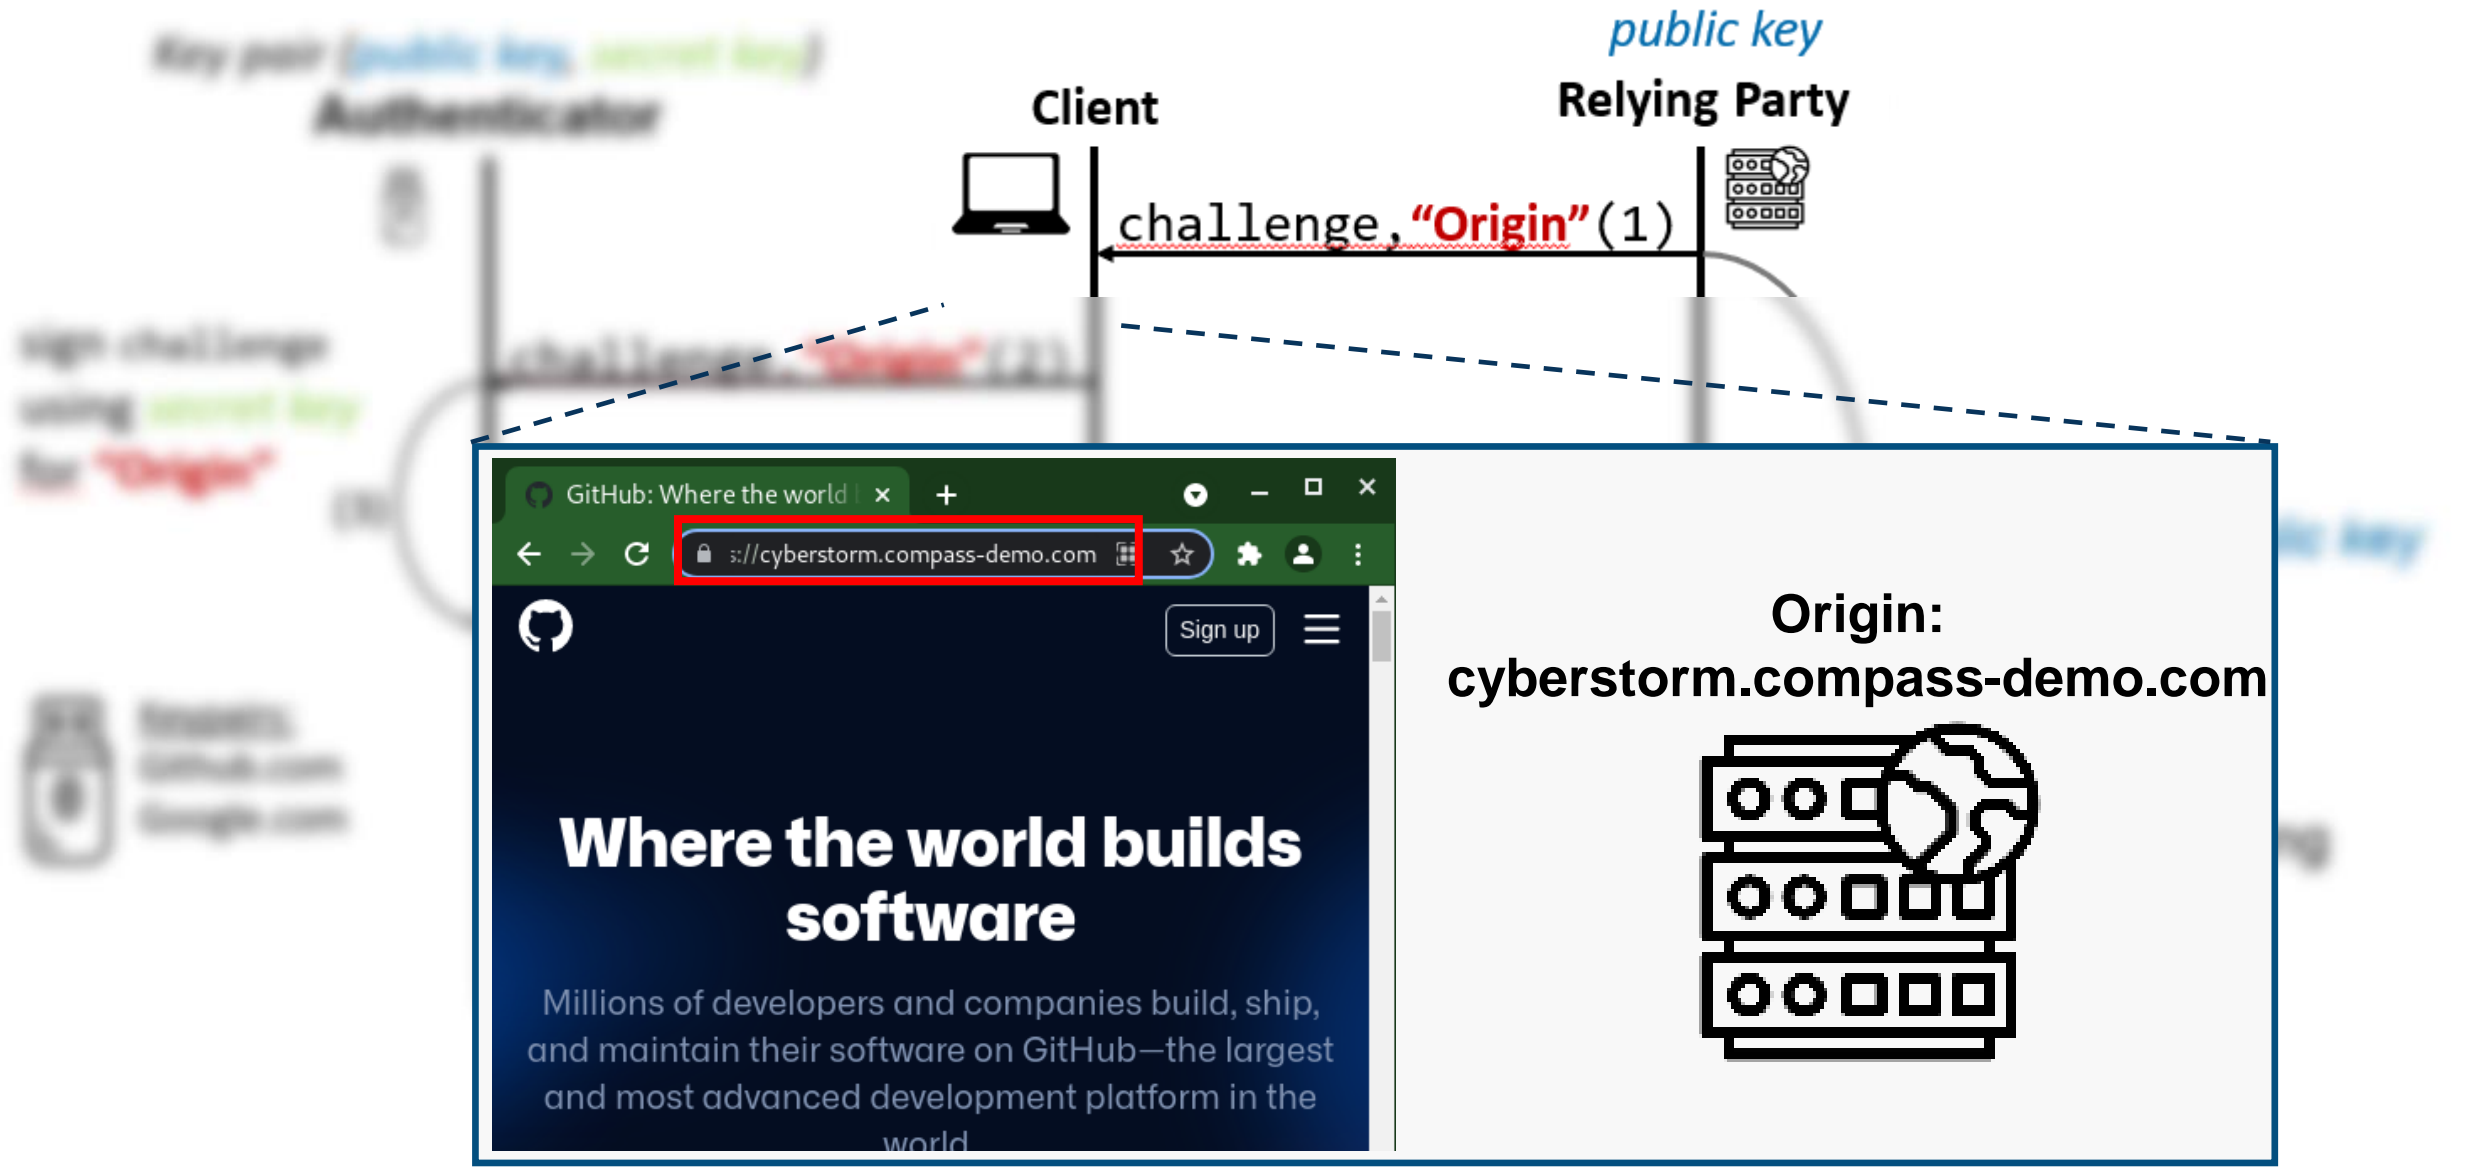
Key pair ([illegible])
Authenticator

public key
Client
Relying Party

challenge,“Origin”(1)

sign challenge using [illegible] for “Origin”

GitHub: Where the world
s://cyberstorm.compass-demo.com

Sign up

Where the world builds software

Millions of developers and companies build, ship, and maintain their software on GitHub—the largest and most advanced development platform in the world

Origin:
cyberstorm.compass-demo.com